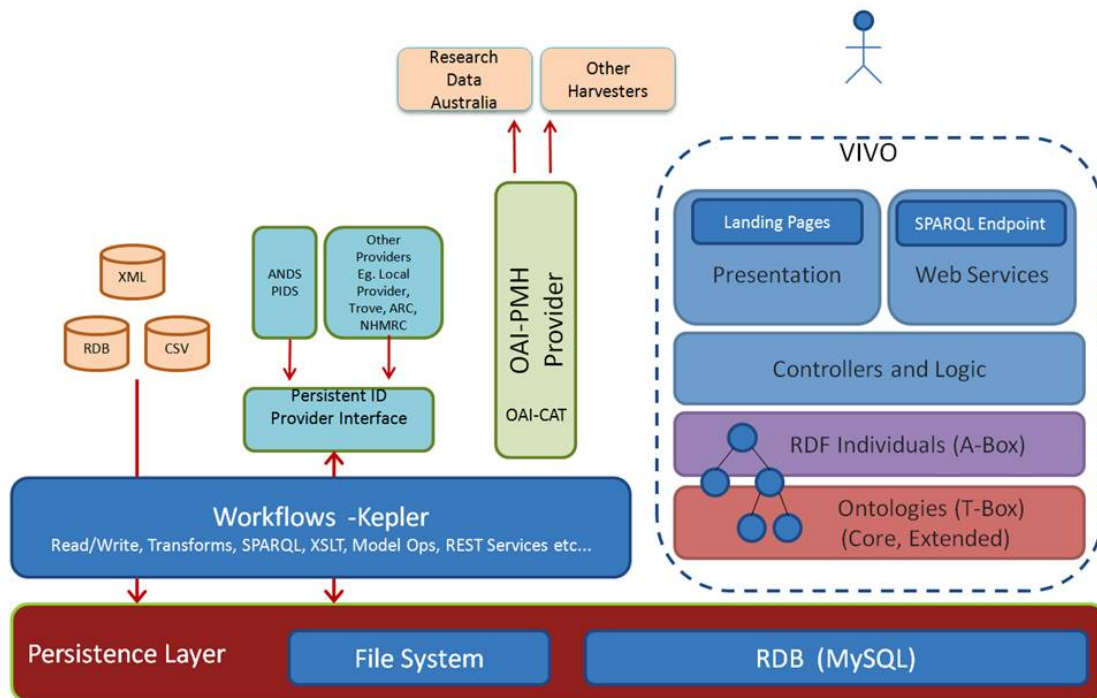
Research Data Australia

Other Harvesters

VIVO

XML

RDB

CSV

ANDS PIDS

Other Providers Eg. Local Provider, Trove, ARC, NHMRC

Persistent ID Provider Interface

OAI-PMH Provider

OAI-CAT

Landing Pages

Presentation

SPARQL Endpoint

Web Services

Controllers and Logic

RDF Individuals (A-Box)

Ontologies (T-Box) (Core, Extended)

Workflows -Kepler

Read/Write, Transforms, SPARQL, XSLT, Model Ops, REST Services etc...

Persistence Layer

File System

RDB (MySQL)